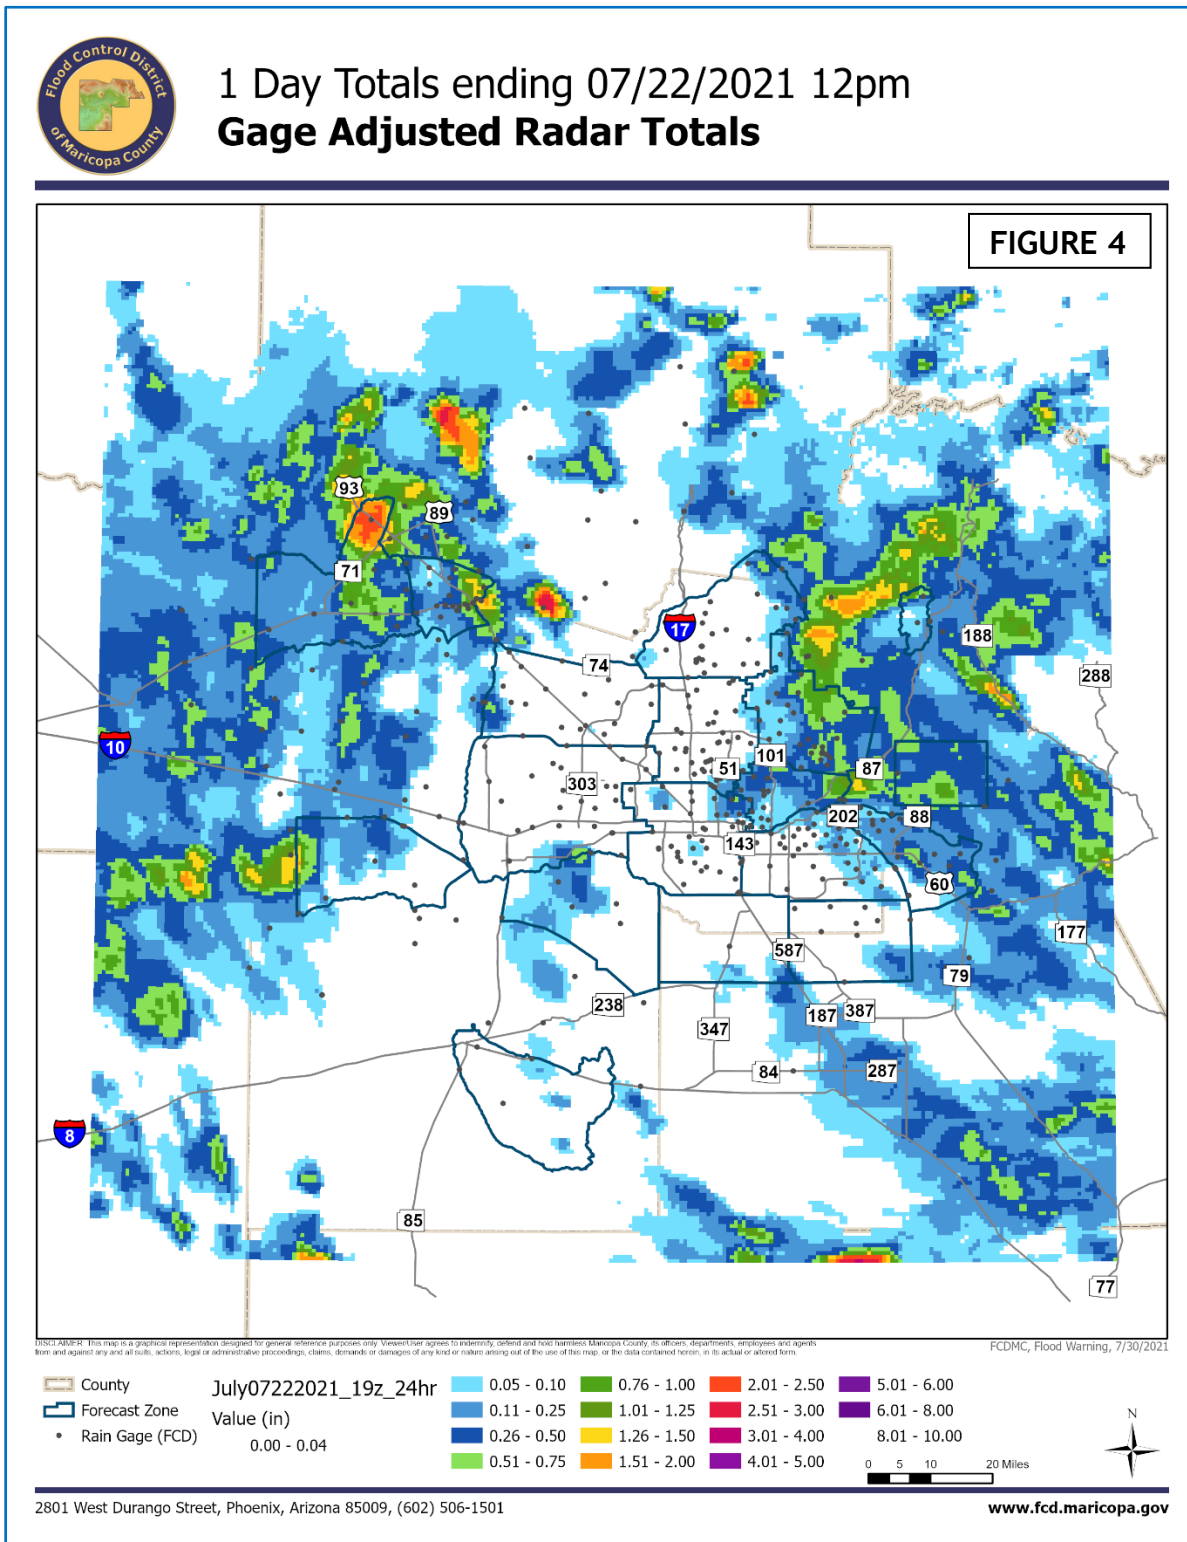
Flood Control District of Maricopa County

1 Day Totals ending 07/22/2021 12pm
Gage Adjusted Radar Totals

FIGURE 4

93
89
71
17
74
188
288
10
101
51
87
303
202
88
143
60
177
587
79
238
187
387
347
84
287
8
85
77

DISCLAIMER: This map is a graphical representation designed for general reference purposes only. Viewer/User agrees to indemnify, defend and hold harmless Maricopa County, its officers, departments, employees and agents from and against any and all suits, actions, legal or administrative proceedings, claims, demands or damages of any kind or nature arising out of the use of this map, or the data contained herein, in its actual or altered form.

FCDMC, Flood Warning, 7/30/2021

County
Forecast Zone
Rain Gage (FCD)

July07222021_19z_24hr
Value (in)
0.00 - 0.04

0.05 - 0.10
0.11 - 0.25
0.26 - 0.50
0.51 - 0.75
0.76 - 1.00
1.01 - 1.25
1.26 - 1.50
1.51 - 2.00
2.01 - 2.50
2.51 - 3.00
3.01 - 4.00
4.01 - 5.00
5.01 - 6.00
6.01 - 8.00
8.01 - 10.00

0 5 10 20 Miles

N

2801 West Durango Street, Phoenix, Arizona 85009, (602) 506-1501

www.fcd.maricopa.gov